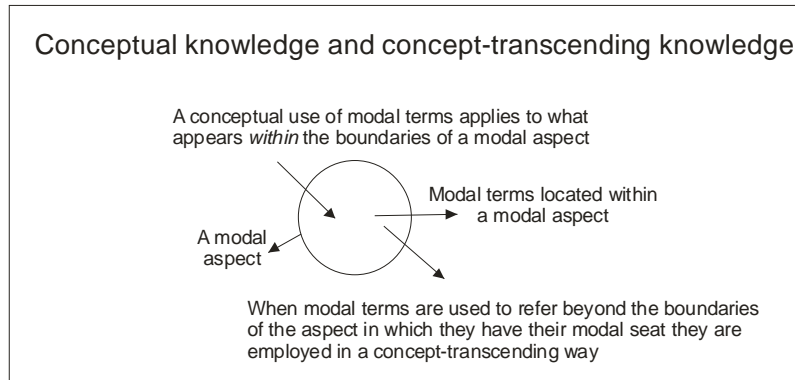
Conceptual knowledge and concept-transcending knowledge

A conceptual use of modal terms applies to what appears *within* the boundaries of a modal aspect

Modal terms located within a modal aspect

A modal aspect

When modal terms are used to refer beyond the boundaries of the aspect in which they have their modal seat they are employed in a concept-transcending way